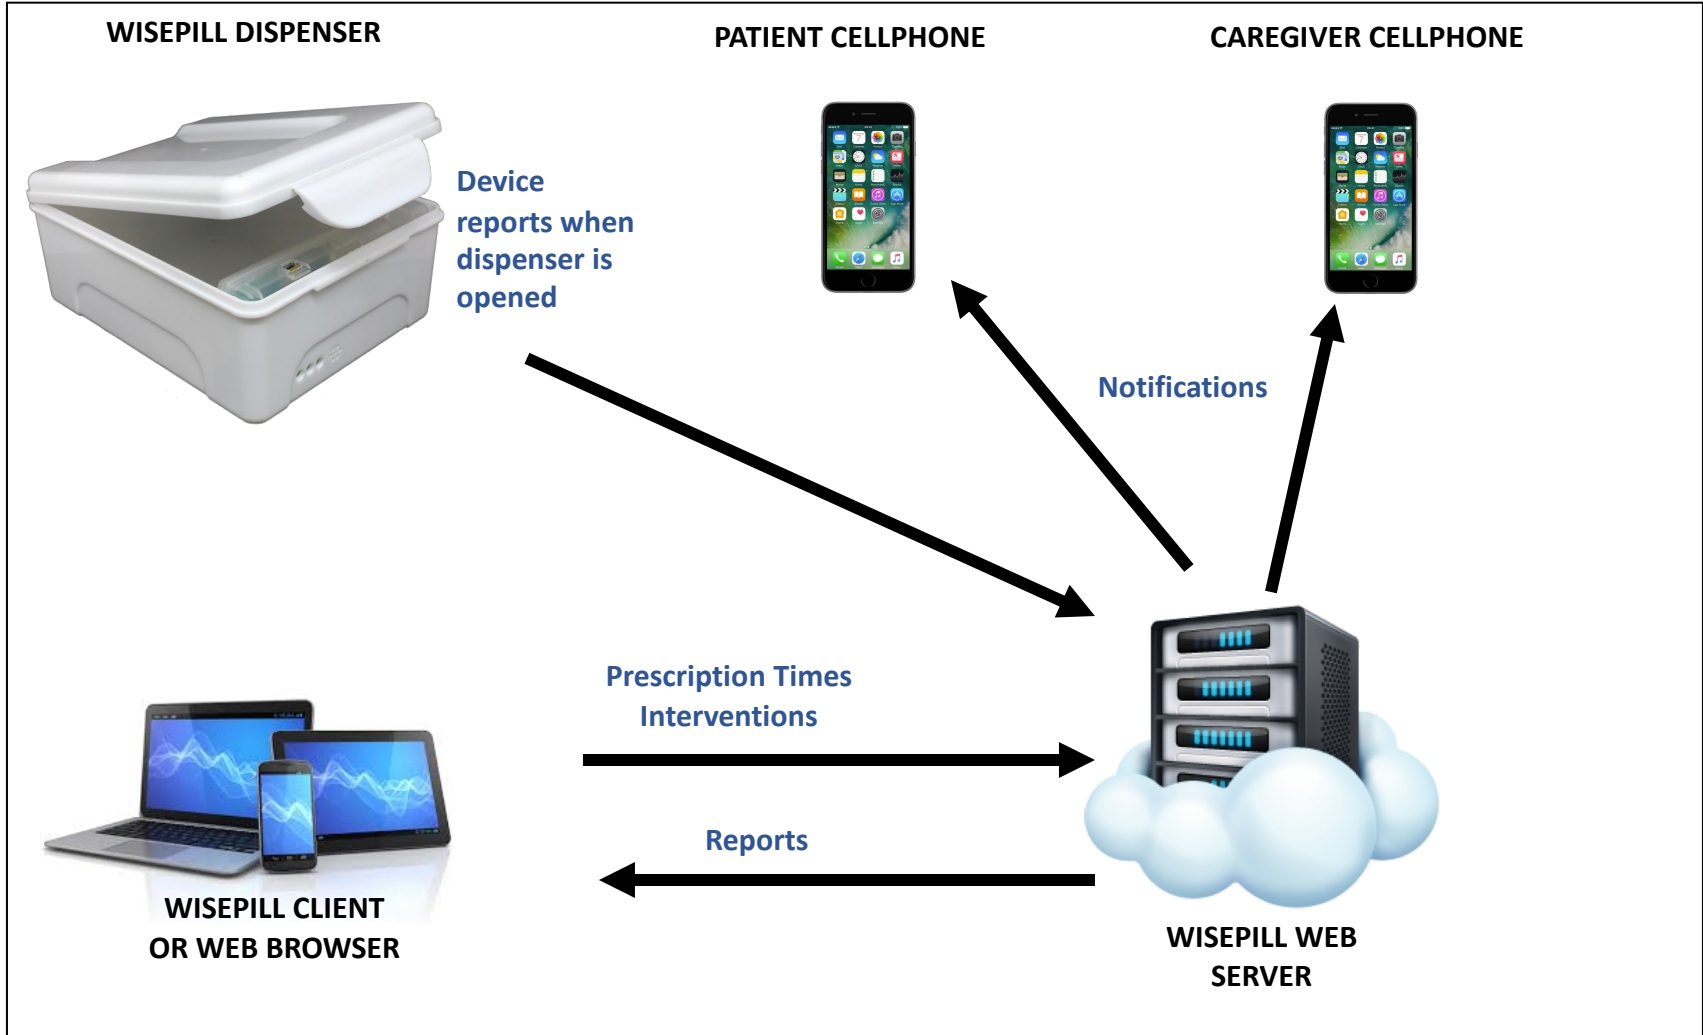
WISEPILL DISPENSER

PATIENT CELLPHONE

CAREGIVER CELLPHONE

Device reports when dispenser is opened

Notifications

Prescription Times
Interventions

Reports

WISEPILL CLIENT OR WEB BROWSER

WISEPILL WEB SERVER